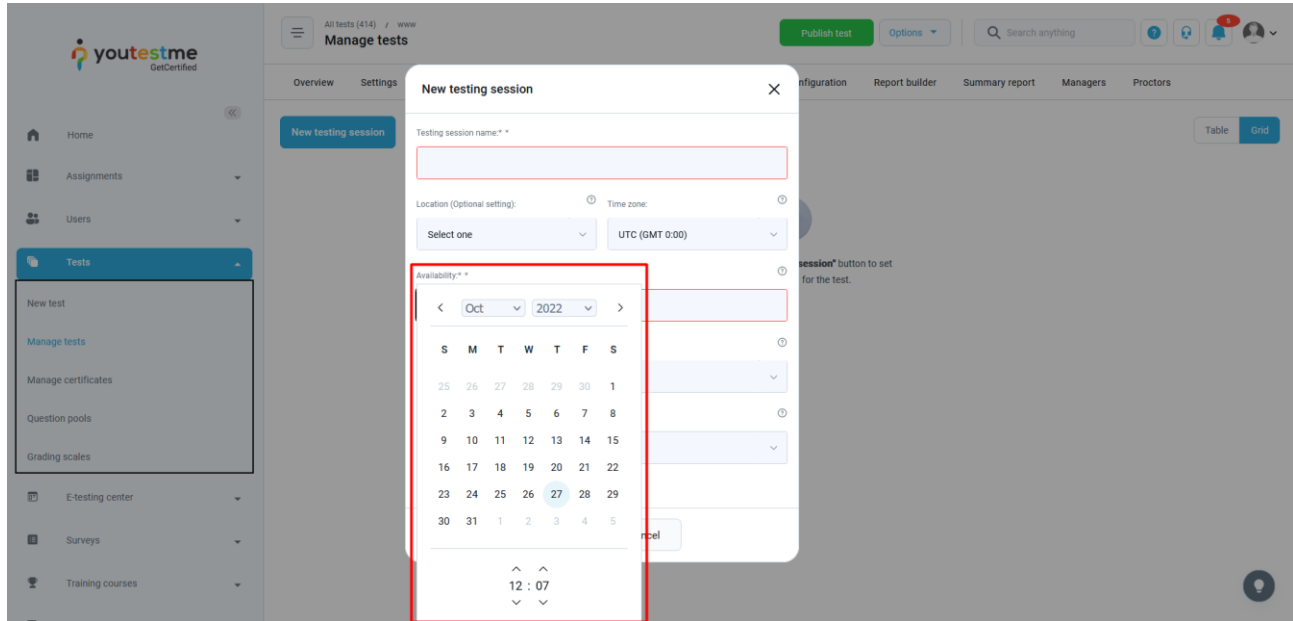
youtestme GetCertified

All tests (414) / www
Manage tests

Publish test
Options
Search anything
5

Home
Assignments
Users
Tests
New test
Manage tests
Manage certificates
Question pools
Grading scales
E-testing center
Surveys
Training courses

Overview
Settings
Configuration
Report builder
Summary report
Managers
Proctors

New testing session

Table
Grid

session" button to set
for the test.

New testing session

Testing session name:* *

Location (Optional setting):
Time zone:
Select one
UTC (GMT 0:00)

Availability:* *

Oct 2022

| S | M | T | W | T | F | S |
|---|---|---|---|---|---|---|
| 25 | 26 | 27 | 28 | 29 | 30 | 1 |
| 2 | 3 | 4 | 5 | 6 | 7 | 8 |
| 9 | 10 | 11 | 12 | 13 | 14 | 15 |
| 16 | 17 | 18 | 19 | 20 | 21 | 22 |
| 23 | 24 | 25 | 26 | 27 | 28 | 29 |
| 30 | 31 | 1 | 2 | 3 | 4 | 5 |

12 : 07

ncel